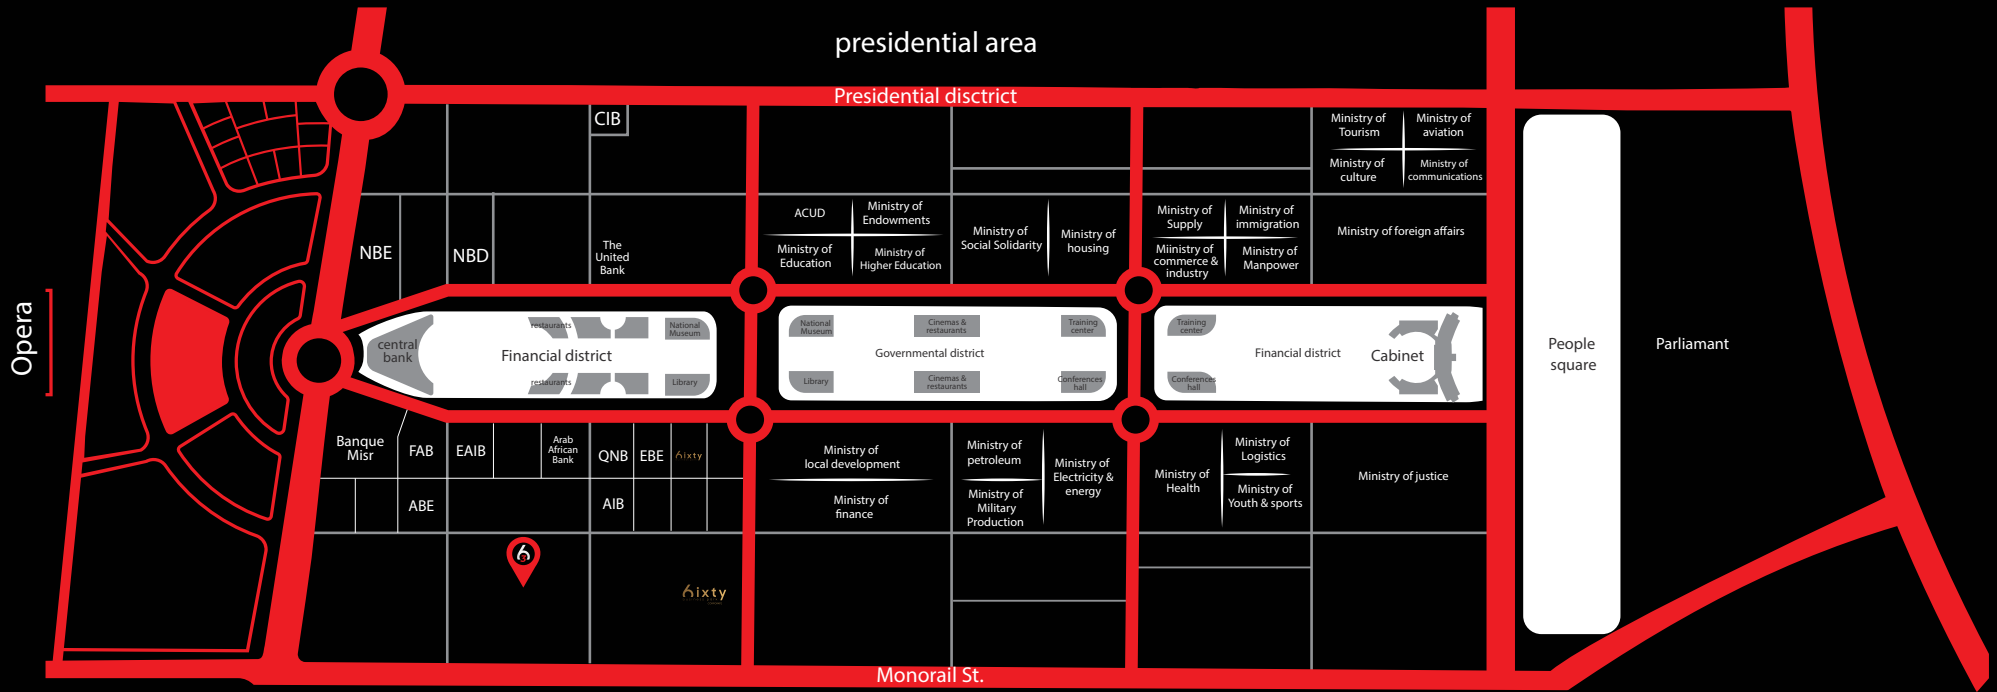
presidential area

Presidential disctrict

CIB

Ministry of Tourism
Ministry of aviation
Ministry of culture
Ministry of communications

NBE
NBD
The United Bank

ACUD
Ministry of Endowments
Ministry of Education
Ministry of Higher Education

Ministry of Social Solidarity
Ministry of housing

Ministry of Supply
Ministry of immigration
Miinistry of commerce & industry
Ministry of Manpower

Ministry of foreign affairs

Opera

central bank
restaurants
National Museum
Financial district
restaurants
Library

National Museum
Cinemas & restaurants
Training center
Governmental district
Library
Cinemas & restaurants
Conferences hall

Training center
Financial district
Cabinet
Conferences hall

People square

Parliamant

Banque Misr
FAB
EAIB
Arab African Bank
QNB
EBE
6ixty
ABE
AIB

Ministry of local development
Ministry of finance

Ministry of petroleum
Ministry of Military Production
Ministry of Electricity & energy

Ministry of Health
Ministry of Logistics
Ministry of Youth & sports

Ministry of justice

6

6ixty

Monorail St.